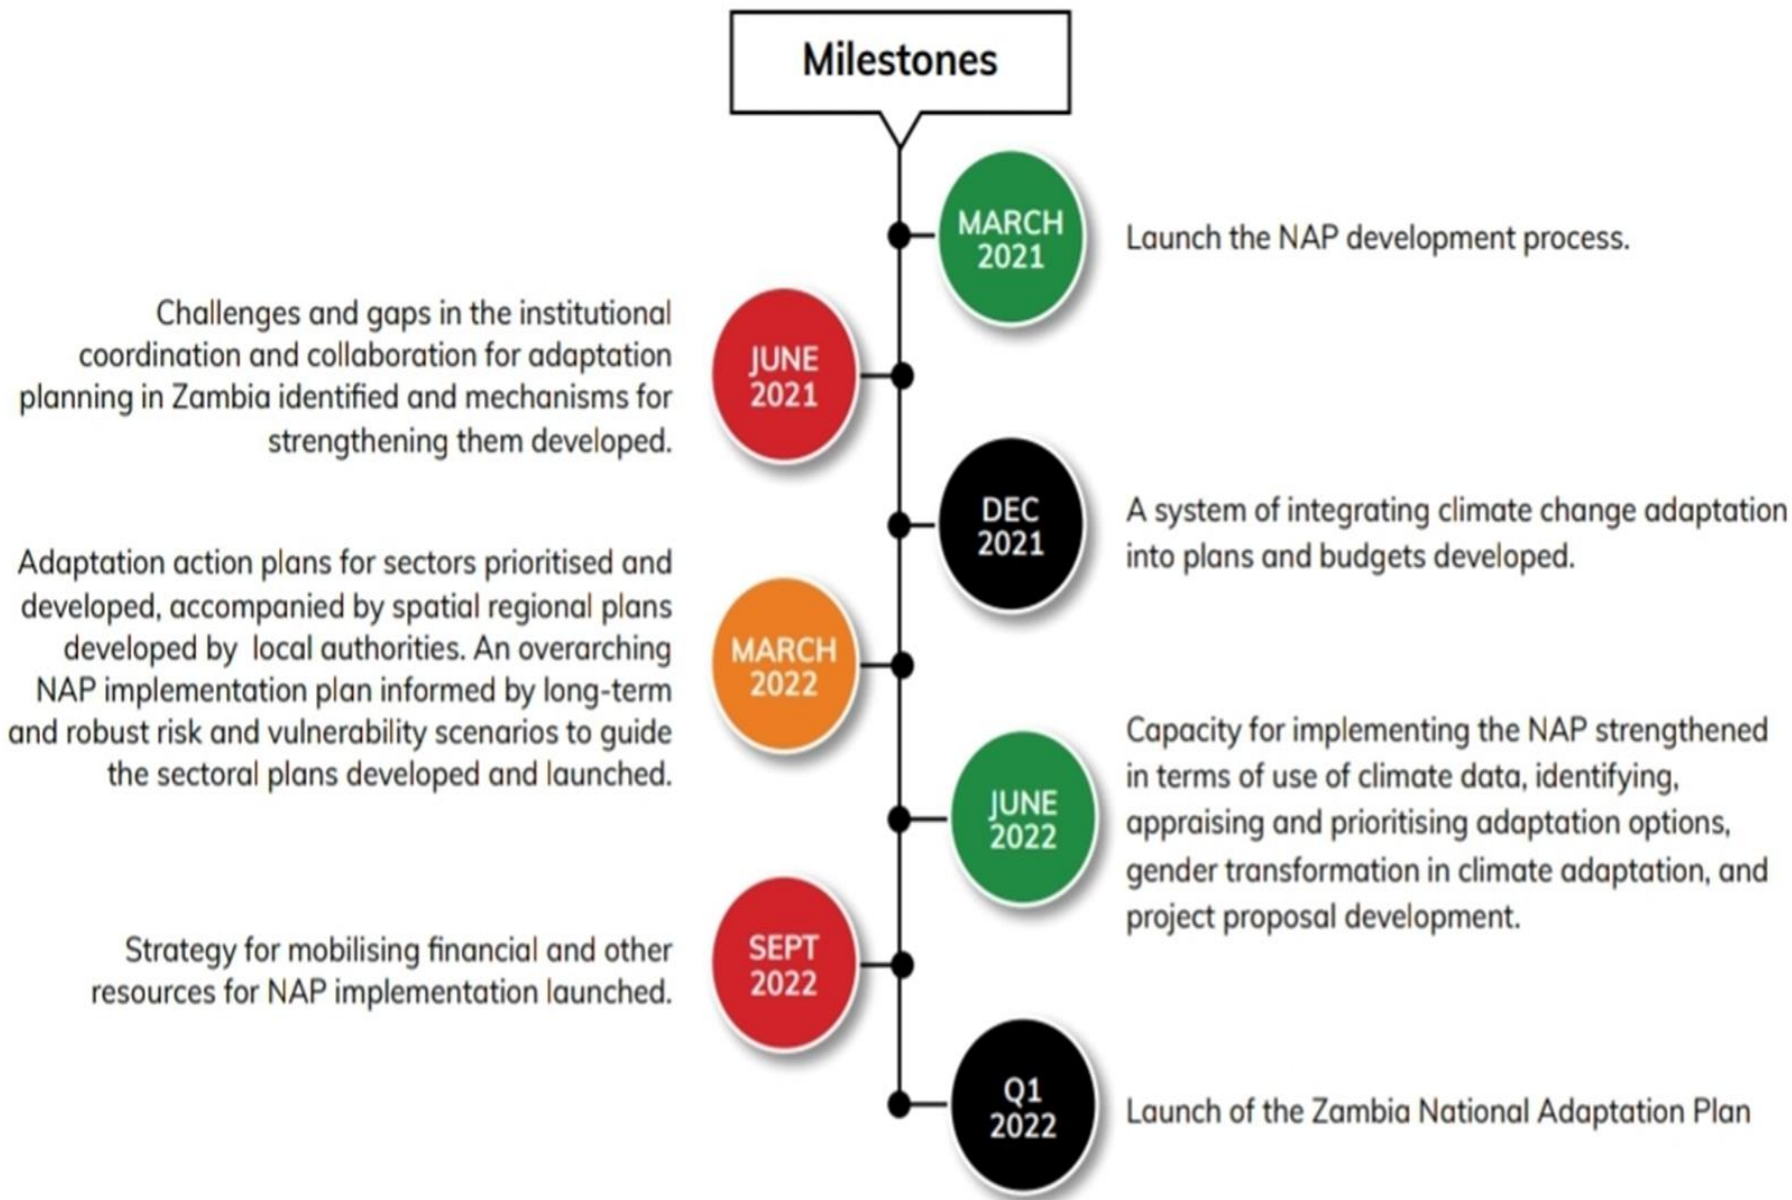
Milestones

MARCH 2021

Launch the NAP development process.

JUNE 2021

Challenges and gaps in the institutional coordination and collaboration for adaptation planning in Zambia identified and mechanisms for strengthening them developed.

DEC 2021

A system of integrating climate change adaptation into plans and budgets developed.

MARCH 2022

Adaptation action plans for sectors prioritised and developed, accompanied by spatial regional plans developed by local authorities. An overarching NAP implementation plan informed by long-term and robust risk and vulnerability scenarios to guide the sectoral plans developed and launched.

JUNE 2022

Capacity for implementing the NAP strengthened in terms of use of climate data, identifying, appraising and prioritising adaptation options, gender transformation in climate adaptation, and project proposal development.

SEPT 2022

Strategy for mobilising financial and other resources for NAP implementation launched.

Q1 2022

Launch of the Zambia National Adaptation Plan